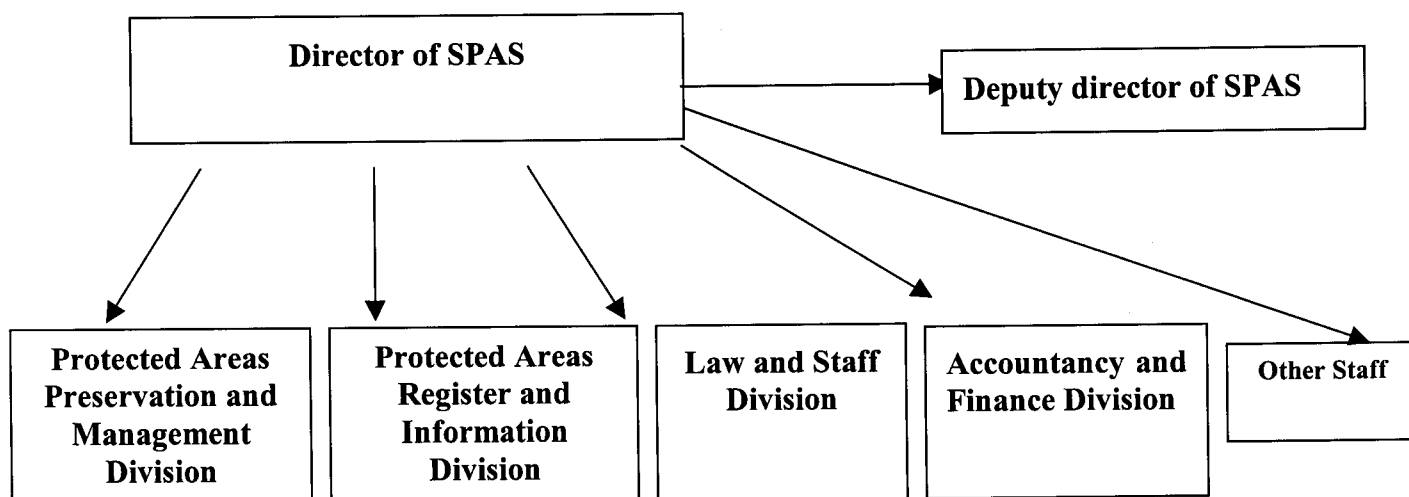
Director of SPAS

Deputy director of SPAS

Protected Areas Preservation and Management Division

Protected Areas Register and Information Division

Law and Staff Division

Accountancy and Finance Division

Other Staff